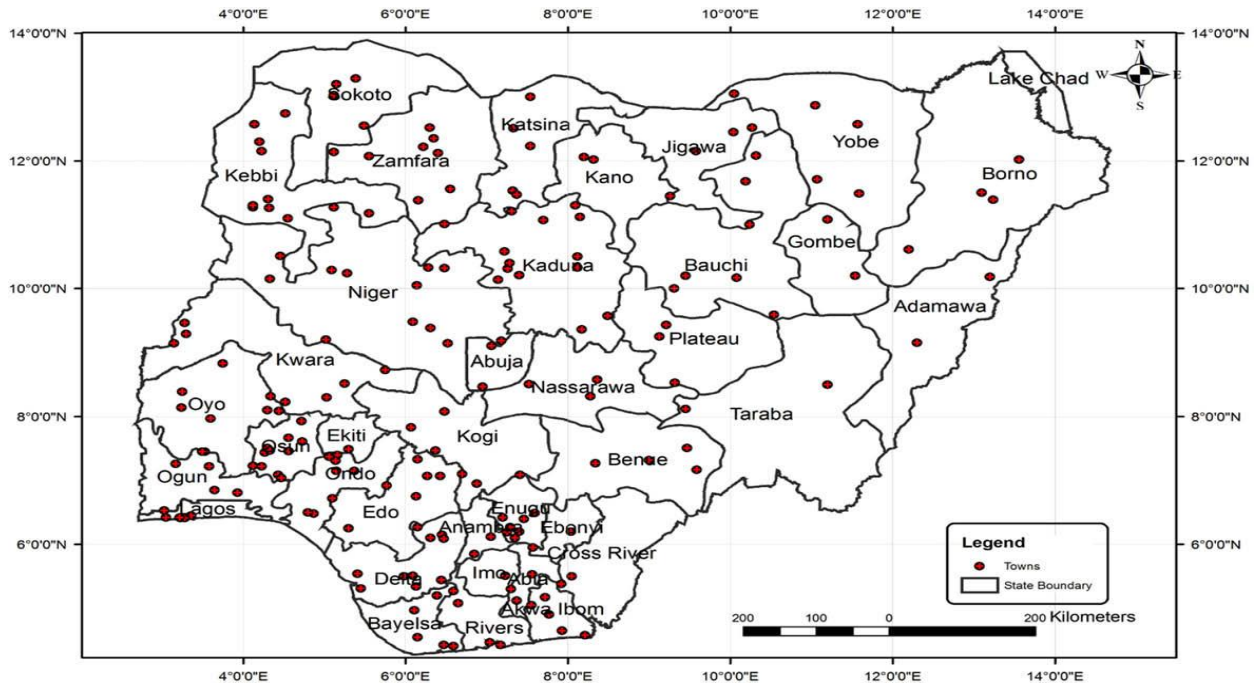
4°0'0"E 6°0'0"E 8°0'0"E 10°0'0"E 12°0'0"E 14°0'0"E

14°0'0"N 12°0'0"N 10°0'0"N 8°0'0"N 6°0'0"N

N
W E
S

Lake Chad
Sokoto
Katsina
Kebbi
Zamfara
Jigawa
Yobe
Kano
Borno
Gombe
Kaduna
Bauchi
Niger
Adamawa
Plateau
Abuja
Kwara
Nassarawa
Oyo
Taraba
Ekiti
Kogi
Osun
Benue
Ogun
Ondo
Enugu
Lagos
Edo
Anambra
Ebonyi
Cross River
Delta
Imo
Abia
Akwa Ibom
Bayelsa
Rivers

Legend
Towns
State Boundary

200 100 0 200 Kilometers

4°0'0"E 6°0'0"E 8°0'0"E 10°0'0"E 12°0'0"E 14°0'0"E

14°0'0"N 12°0'0"N 10°0'0"N 8°0'0"N 6°0'0"N